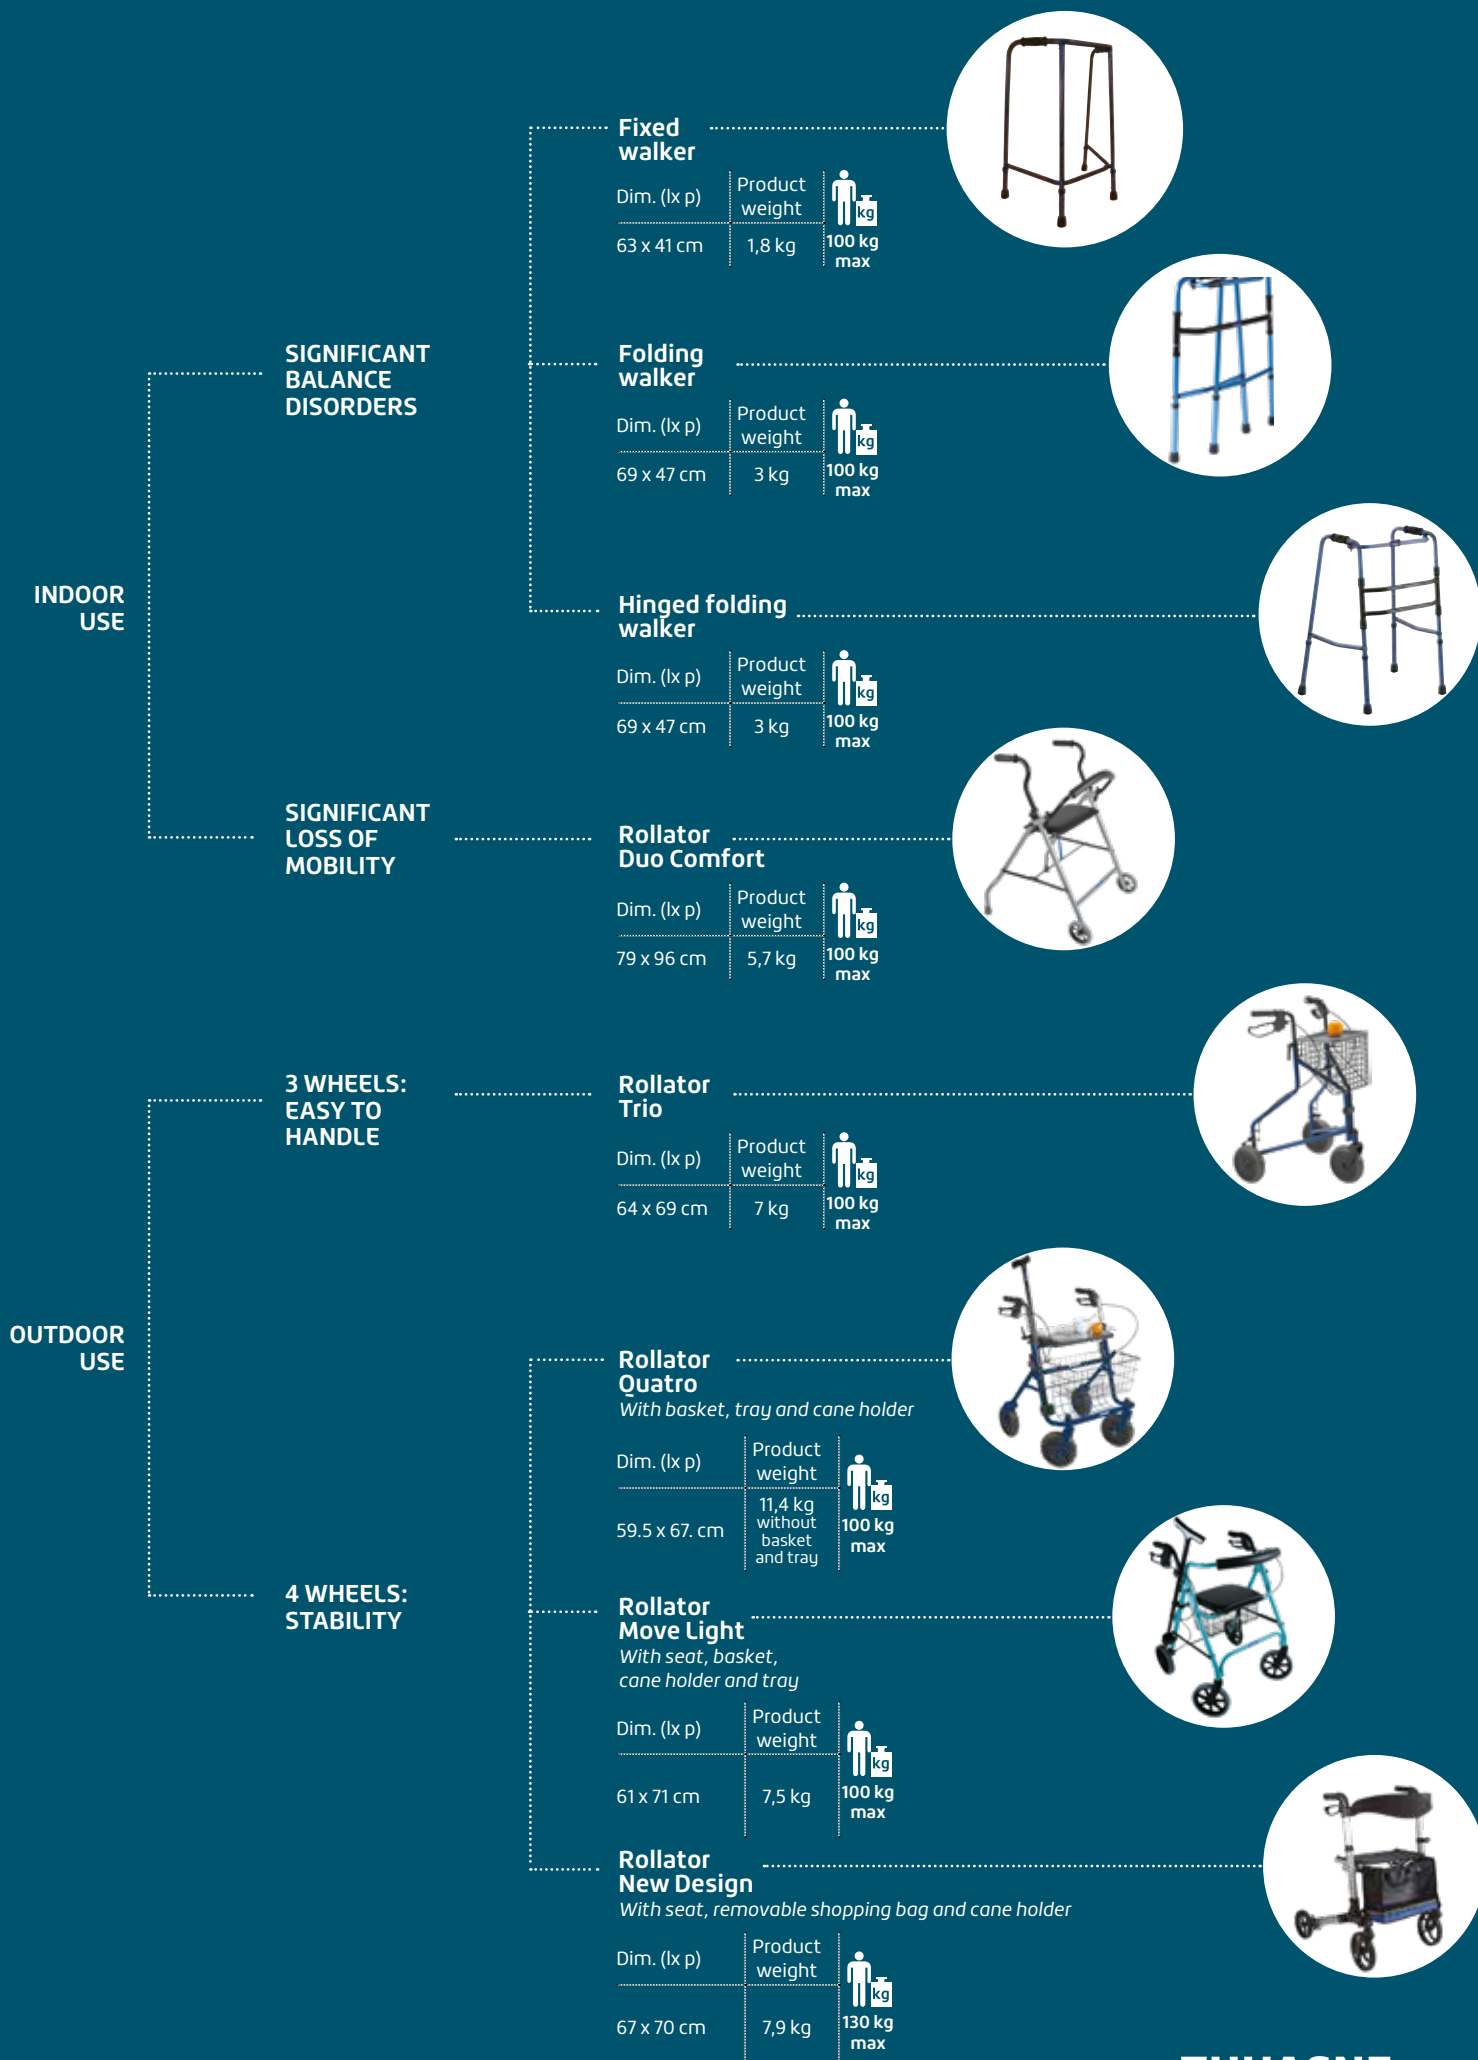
INDOOR USE

SIGNIFICANT BALANCE DISORDERS

Fixed walker

| Dim. (lx p) | Product weight | kg |
|---|---|---|
| 63 x 41 cm | 1,8 kg | 100 kg max |

Folding walker

| Dim. (lx p) | Product weight | kg |
|---|---|---|
| 69 x 47 cm | 3 kg | 100 kg max |

Hinged folding walker

| Dim. (lx p) | Product weight | kg |
|---|---|---|
| 69 x 47 cm | 3 kg | 100 kg max |

SIGNIFICANT LOSS OF MOBILITY

Rollator Duo Comfort

| Dim. (lx p) | Product weight | kg |
|---|---|---|
| 79 x 96 cm | 5,7 kg | 100 kg max |

OUTDOOR USE

3 WHEELS: EASY TO HANDLE

Rollator Trio

| Dim. (lx p) | Product weight | kg |
|---|---|---|
| 64 x 69 cm | 7 kg | 100 kg max |

4 WHEELS: STABILITY

Rollator Quatro
With basket, tray and cane holder

| Dim. (lx p) | Product weight | kg |
|---|---|---|
| 59.5 x 67. cm | 11,4 kg without basket and tray | 100 kg max |

Rollator Move Light
With seat, basket, cane holder and tray

| Dim. (lx p) | Product weight | kg |
|---|---|---|
| 61 x 71 cm | 7,5 kg | 100 kg max |

Rollator New Design
With seat, removable shopping bag and cane holder

| Dim. (lx p) | Product weight | kg |
|---|---|---|
| 67 x 70 cm | 7,9 kg | 130 kg max |